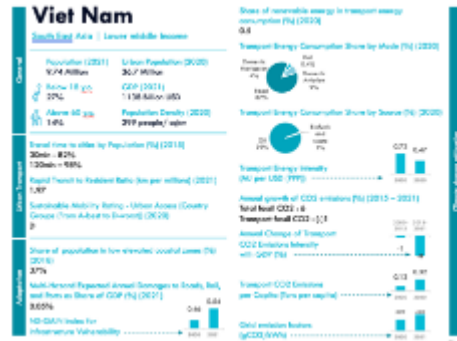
Viet Nam

South-East Asia | Lower middle income

General

Population (2021)
97.4 Million

Urban Population (2020)
36.7 Million

Below 15 yrs
27%

GDP (2021)
1158 Billion USD

Above 65 yrs
14%

Population Density (2021)
319 people / sqkm

Urban Transport

Travel time to cities by Population (%) (2015)
30min - 82%
120min - 98%

Rapid Transit to Resident Ratio (km per million) (2021)
1.97

Sustainable Mobility Rating - Urban Access (Country Groups (from A-best to E-worst)) (2020)
D

Adaptation

Share of population in low elevated coastal zones (%) (2015)
37%

Multi-Hazard Expected Annual Damages to Roads, Rail, and Ports as Share of GDP (%) (2017)
0.63%

ND-GAIN Index for Infrastructure Vulnerability

0.46 0.44

Share of renewable energy in transport energy consumption (%) (2020)
0.0

Transport Energy Consumption Share by Mode (%) (2020)

Domestic transport 1%
Rail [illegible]
Domestic aviation 5%
Road 92%

Transport Energy Consumption Share by Source (%) (2020)

Oil 99%
Biofuels and waste 1%

Transport Energy Intensity (MJ per USD (PPP))

0.72 0.47

Annual growth of CO2 emissions (%) (2015 - 2021)
Total fuel CO2 : 6
Transport fuel CO2 : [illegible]

Annual Change of Transport CO2 Emissions Intensity with GDP (%)

-1

Transport CO2 Emissions per Capita (Tons per capita)

0.13 0.37

Grid emission factors (gCO2/kWh)

Climate Action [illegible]